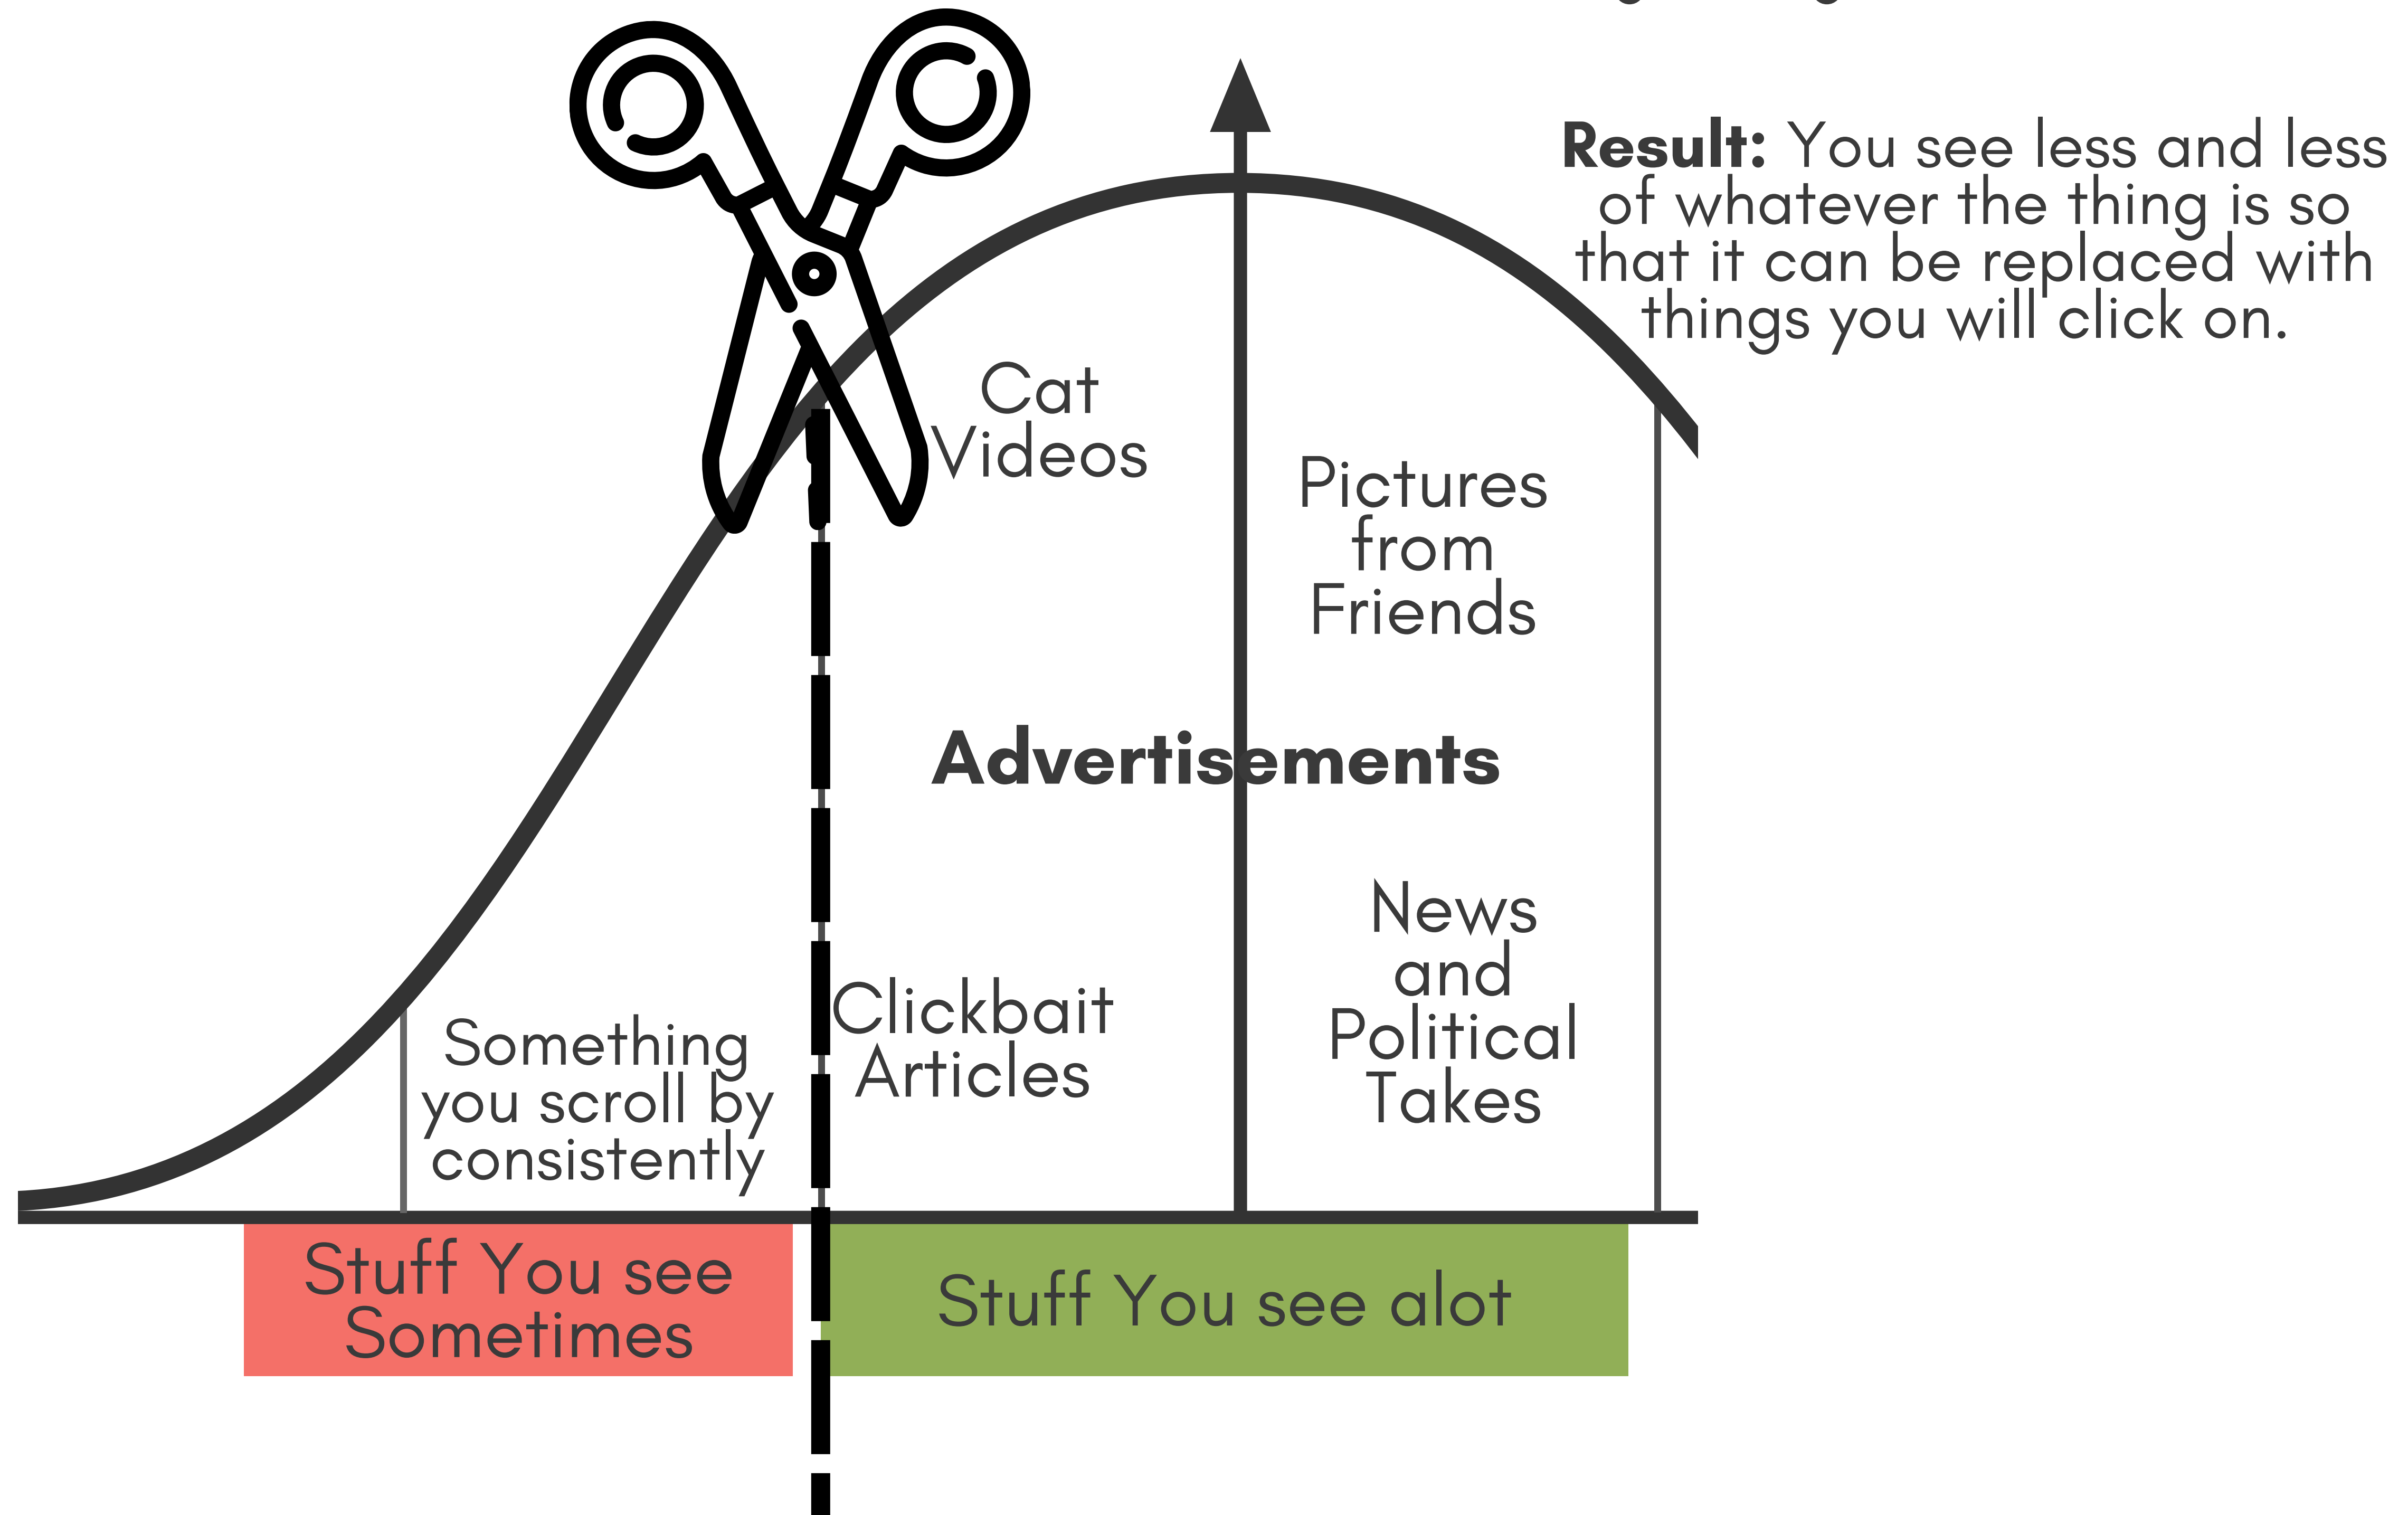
**Result:** You see less and less of whatever the thing is so that it can be replaced with things you will click on.

Cat Videos

Pictures from Friends

**Advertisements**

Clickbait Articles

News and Political Takes

Something you scroll by consistently

Stuff You see Sometimes

Stuff You see alot